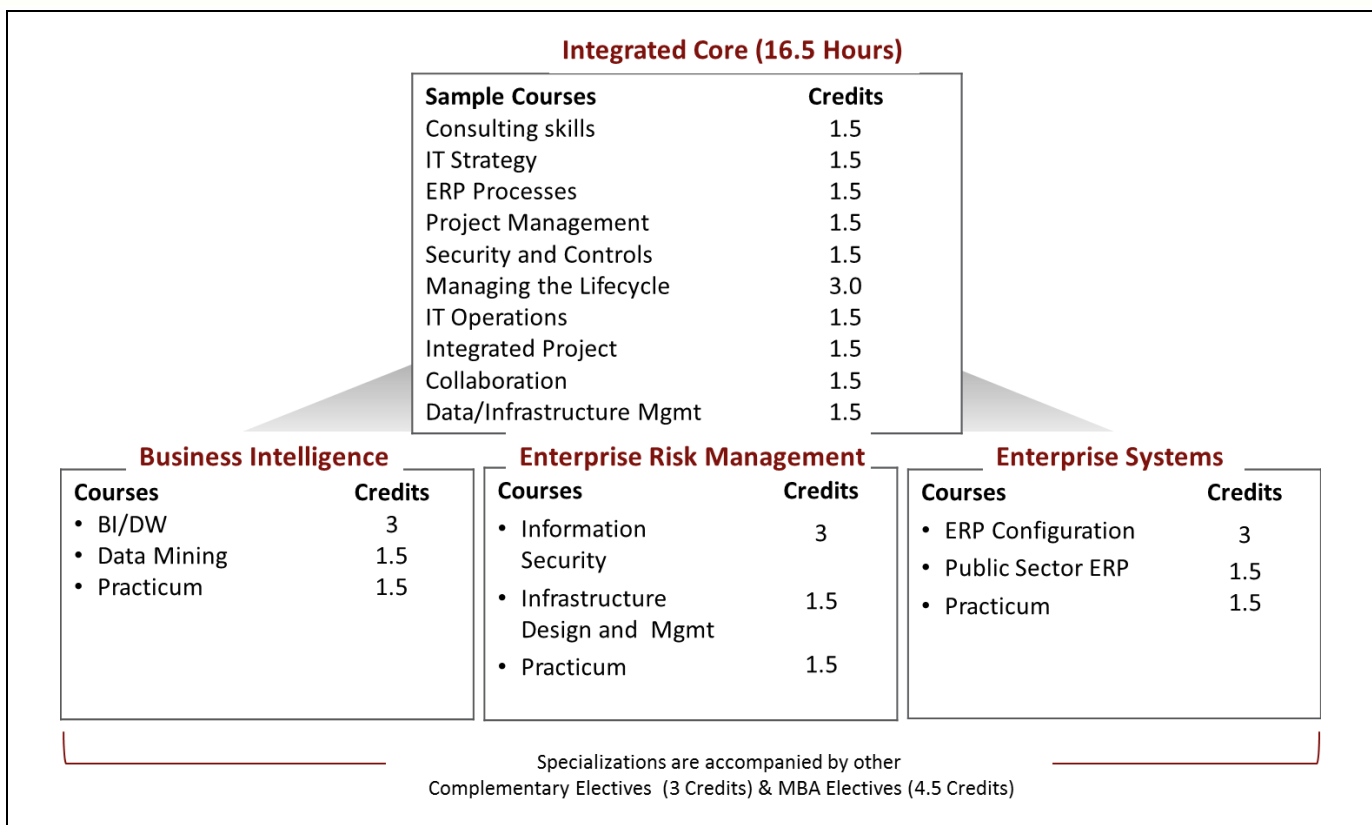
Integrated Core (16.5 Hours)

| Sample Courses | Credits |
|---|---|
| Consulting skills | 1.5 |
| IT Strategy | 1.5 |
| ERP Processes | 1.5 |
| Project Management | 1.5 |
| Security and Controls | 1.5 |
| Managing the Lifecycle | 3.0 |
| IT Operations | 1.5 |
| Integrated Project | 1.5 |
| Collaboration | 1.5 |
| Data/Infrastructure Mgmt | 1.5 |

Business Intelligence

| Courses | Credits |
|---|---|
| • BI/DW | 3 |
| • Data Mining | 1.5 |
| • Practicum | 1.5 |

Enterprise Risk Management

| Courses | Credits |
|---|---|
| • Information Security | 3 |
| • Infrastructure Design and Mgmt | 1.5 |
| • Practicum | 1.5 |

Enterprise Systems

| Courses | Credits |
|---|---|
| • ERP Configuration | 3 |
| • Public Sector ERP | 1.5 |
| • Practicum | 1.5 |

Specializations are accompanied by other Complementary Electives (3 Credits) & MBA Electives (4.5 Credits)